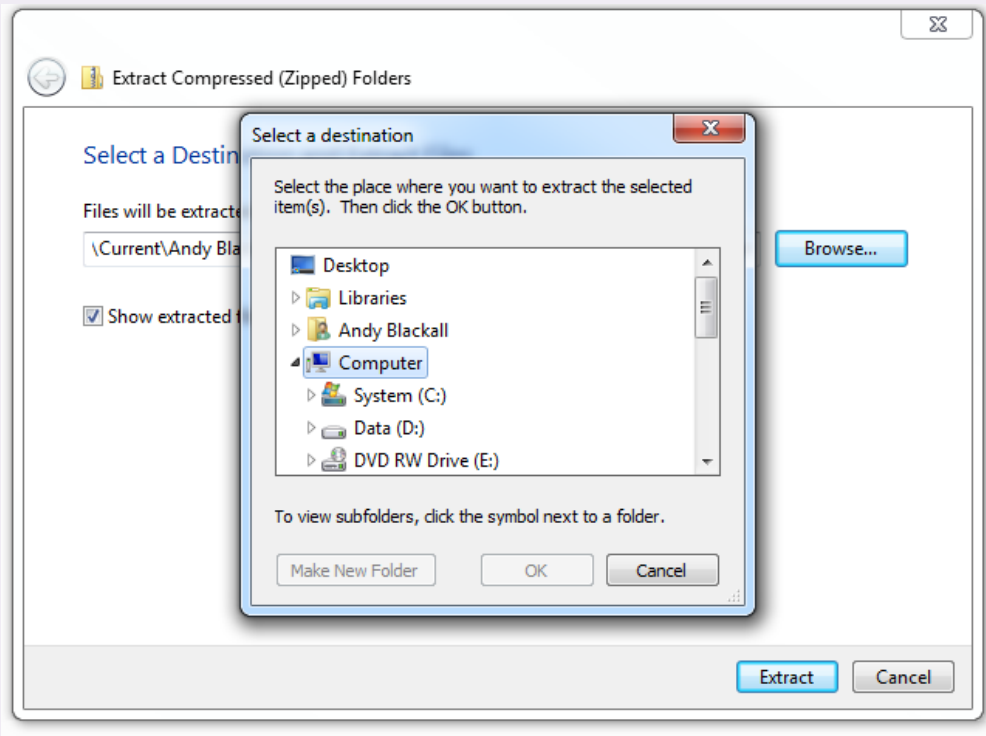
Extract Compressed (Zipped) Folders

Select a Destin

Files will be extracte

\Current\Andy Bla

Browse...

Show extracted f

Select a destination

Select the place where you want to extract the selected item(s). Then click the OK button.

Desktop
Libraries
Andy Blackall
Computer
System (C:)
Data (D:)
DVD RW Drive (E:)

To view subfolders, click the symbol next to a folder.

Make New Folder
OK
Cancel

Extract
Cancel